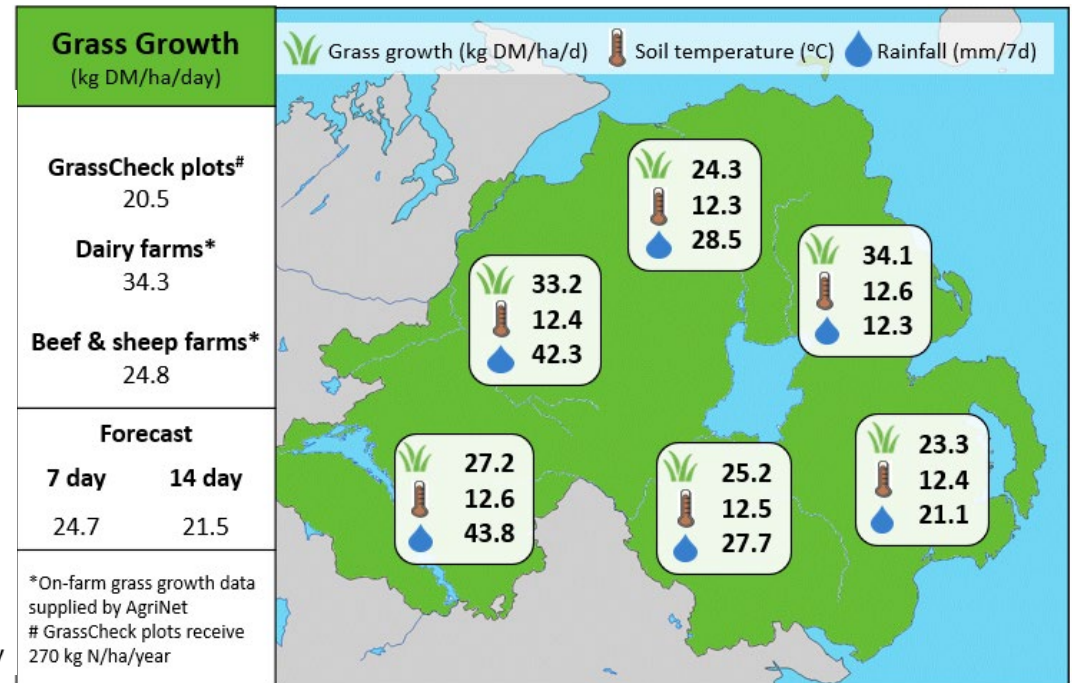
Grass Growth
(kg DM/ha/day)

GrassCheck plots#
20.5

Dairy farms*
34.3

Beef & sheep farms*
24.8

Forecast

| 7 day | 14 day |
|---|---|
| 24.7 | 21.5 |

*On-farm grass growth data supplied by AgriNet
# GrassCheck plots receive 270 kg N/ha/year

Grass growth (kg DM/ha/d) Soil temperature (ºC) Rainfall (mm/7d)

24.3
12.3
28.5

34.1
12.6
12.3

33.2
12.4
42.3

27.2
12.6
43.8

25.2
12.5
27.7

23.3
12.4
21.1